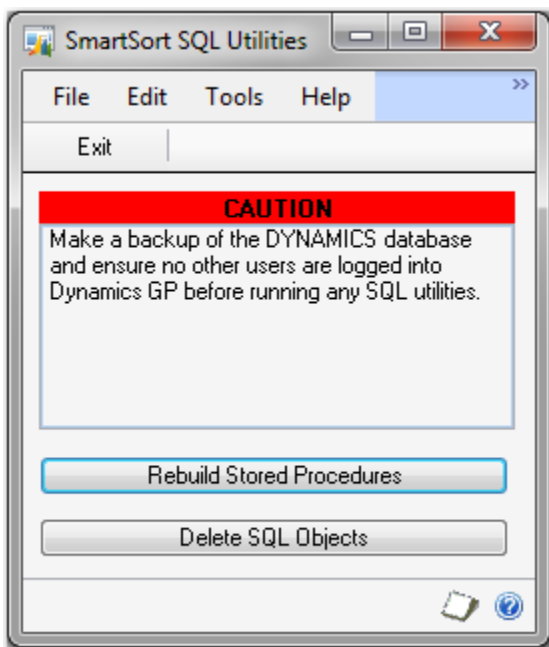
SmartSort SQL Utilities

File Edit Tools Help

Exit

CAUTION

Make a backup of the DYNAMICS database and ensure no other users are logged into Dynamics GP before running any SQL utilities.

Rebuild Stored Procedures

Delete SQL Objects